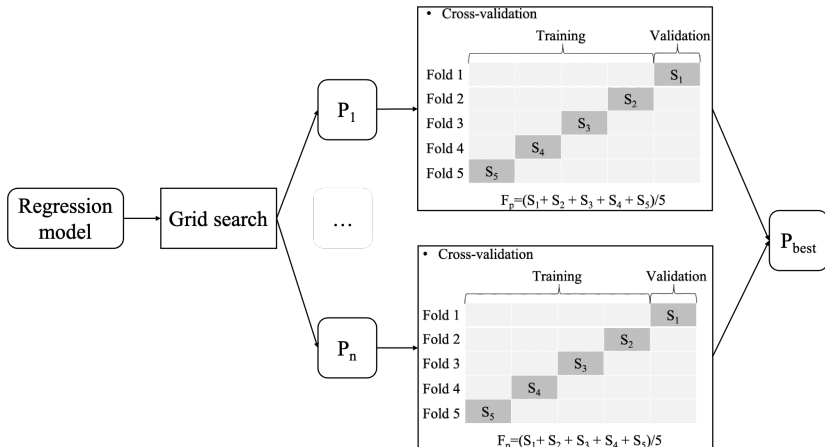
Regression model

Grid search

$P_1$

…

$P_n$

• Cross-validation

Training

Validation

Fold 1 $S_1$

Fold 2 $S_2$

Fold 3 $S_3$

Fold 4 $S_4$

Fold 5 $S_5$

$F_p=(S_1+S_2+S_3+S_4+S_5)/5$

• Cross-validation

Training

Validation

Fold 1 $S_1$

Fold 2 $S_2$

Fold 3 $S_3$

Fold 4 $S_4$

Fold 5 $S_5$

$F_p=(S_1+S_2+S_3+S_4+S_5)/5$

$P_{best}$